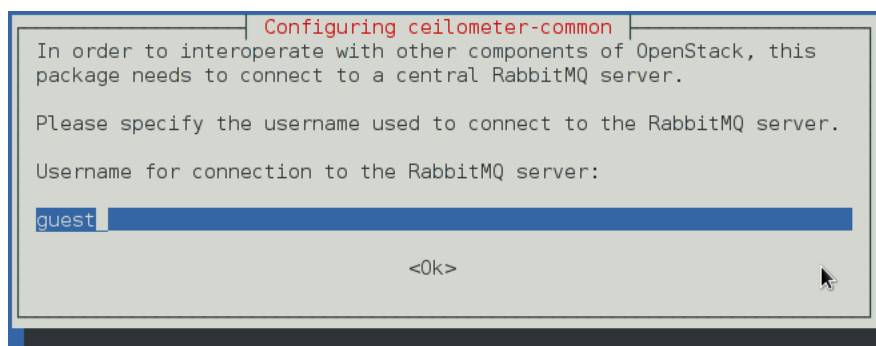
Configuring ceilometer-common

In order to interoperate with other components of OpenStack, this package needs to connect to a central RabbitMQ server.

Please specify the username used to connect to the RabbitMQ server.

Username for connection to the RabbitMQ server:

guest_

<Ok>